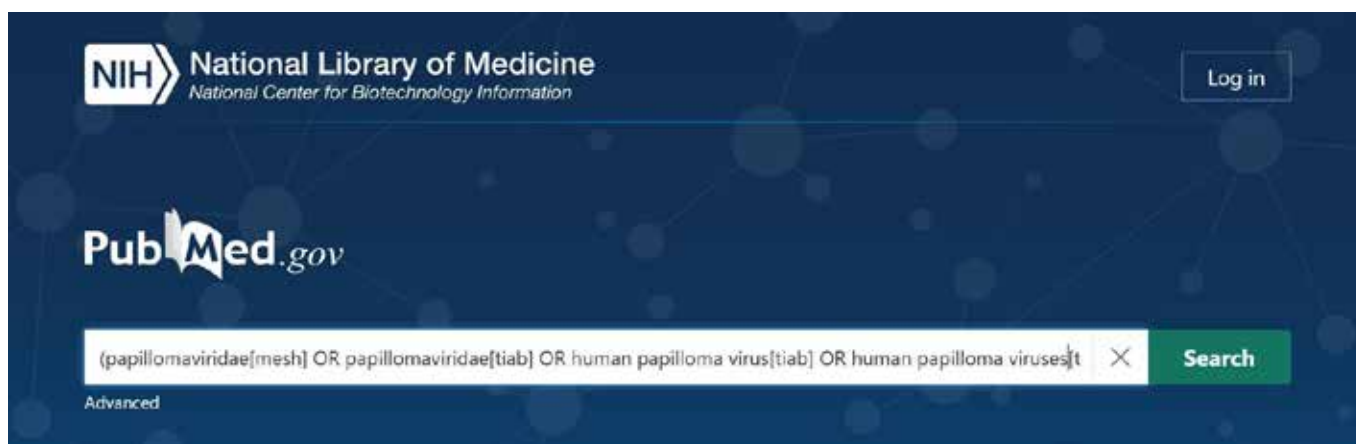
NIH National Library of Medicine
National Center for Biotechnology Information

Log in

PubMed.gov

(papillomaviridae[mesh] OR papillomaviridae[tiab] OR human papilloma virus[tiab] OR human papilloma viruses[t

×

Search

Advanced